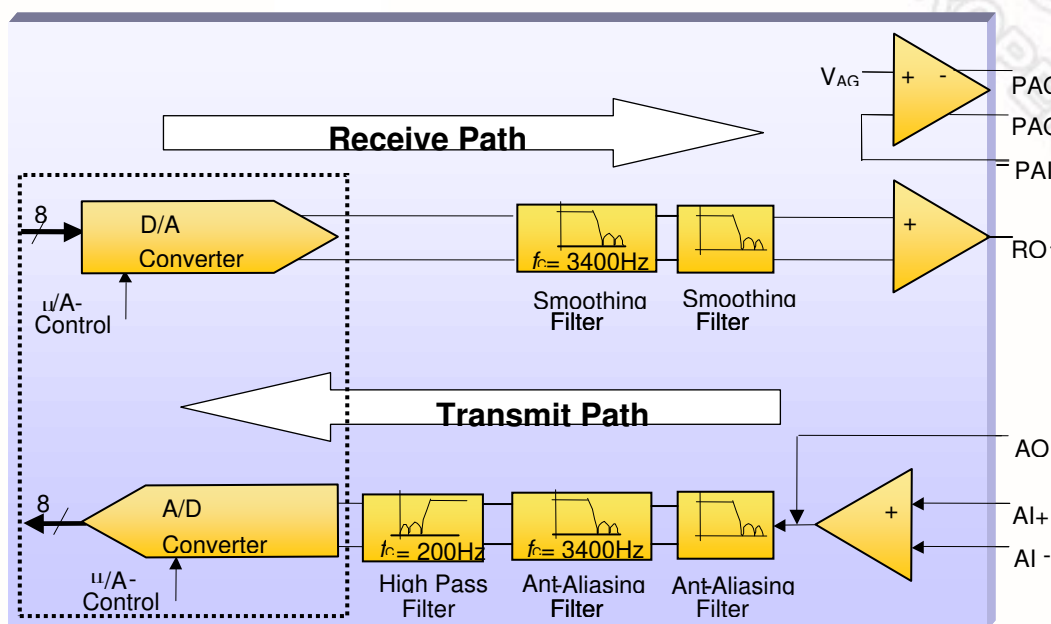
$V_{AG}$

+ -

PAO

PAO

PAI

Receive Path

8

D/A Converter

$f_C$= 3400Hz

+

RO

μ/A-Control

Smoothing Filter

Smoothing Filter

Transmit Path

AO

8

A/D Converter

$f_C$= 200Hz

$f_C$= 3400Hz

+

AI+

AI -

μ/A-Control

High Pass Filter

Ant-Aliasing Filter

Ant-Aliasing Filter